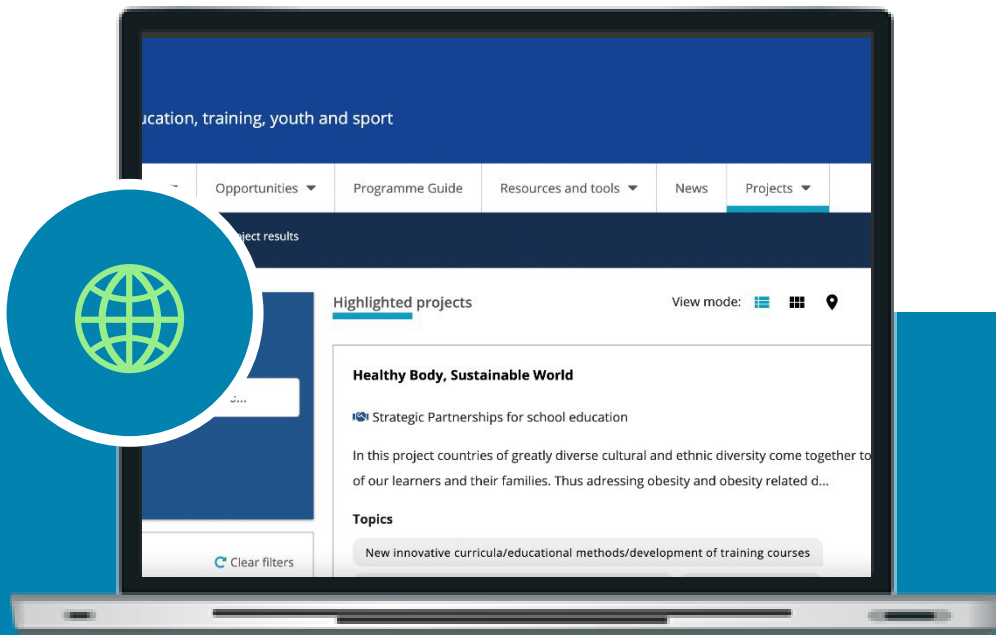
ucation, training, youth and sport

Opportunities Programme Guide Resources and tools News Projects

ject results

Highlighted projects

View mode:

Healthy Body, Sustainable World

Strategic Partnerships for school education

In this project countries of greatly diverse cultural and ethnic diversity come together to of our learners and their families. Thus adressing obesity and obesity related d...

Topics

New innovative curricula/educational methods/development of training courses

Clear filters